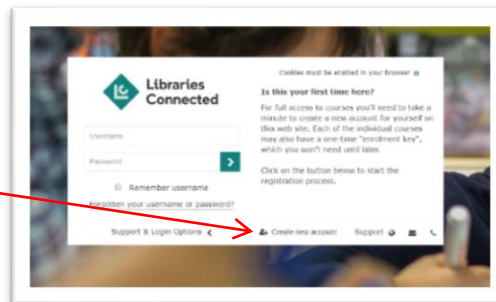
Libraries Connected

Username

Password

Remember username

Forgotten your username or password?

Cookies must be enabled in your browser

Is this your first time here?

For full access to courses you'll need to take a minute to create a new account for yourself on this web site. Each of the individual courses may also have a one-time "enrolment key", which you won't need until later.

Click on the button below to start the registration process.

Support & Login Options

Create new account

Support